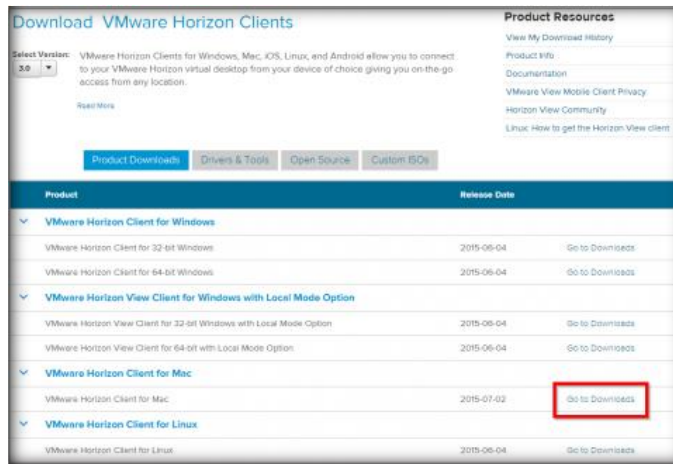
Download VMware Horizon Clients

Select Version:
3.0

VMware Horizon Clients for Windows, Mac, iOS, Linux, and Android allow you to connect to your VMware Horizon virtual desktop from your device of choice giving you on-the-go access from any location.

Read More

Product Resources
View My Download History
Product Info
Documentation
VMware View Mobile Client Privacy
Horizon View Community
Linux: How to get the Horizon View client

Product Downloads | Drivers & Tools | Open Source | Custom ISOs

| Product | Release Date | |
|---|---|---|
| VMware Horizon Client for Windows | | |
| VMware Horizon Client for 32-bit Windows | 2015-06-04 | Go to Downloads |
| VMware Horizon Client for 64-bit Windows | 2015-06-04 | Go to Downloads |
| VMware Horizon View Client for Windows with Local Mode Option | | |
| VMware Horizon View Client for 32-bit Windows with Local Mode Option | 2015-06-04 | Go to Downloads |
| VMware Horizon View Client for 64-bit with Local Mode Option | 2015-06-04 | Go to Downloads |
| VMware Horizon Client for Mac | | |
| VMware Horizon Client for Mac | 2015-07-02 | Go to Downloads |
| VMware Horizon Client for Linux | | |
| VMware Horizon Client for Linux | 2015-06-04 | Go to Downloads |